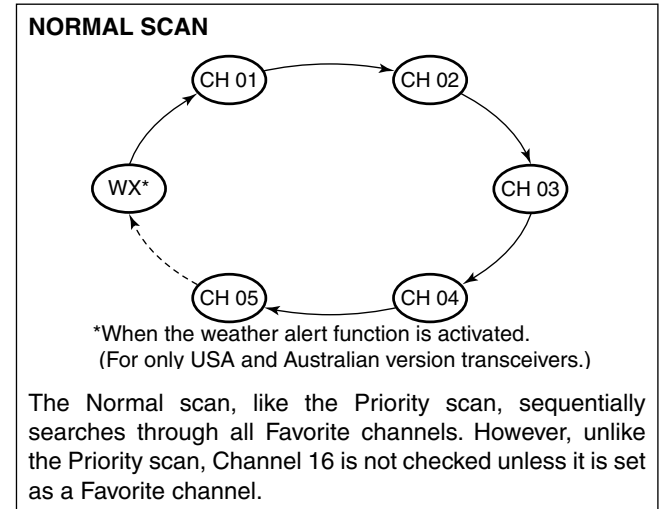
NORMAL SCAN

CH 01

CH 02

CH 03

CH 04

CH 05

WX*

*When the weather alert function is activated. (For only USA and Australian version transceivers.)

The Normal scan, like the Priority scan, sequentially searches through all Favorite channels. However, unlike the Priority scan, Channel 16 is not checked unless it is set as a Favorite channel.